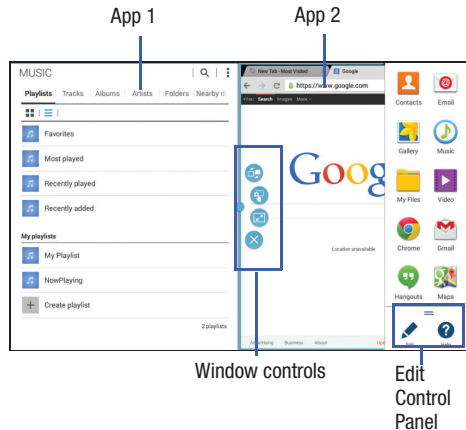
App 1

App 2

MUSIC

Playlists Tracks Albums Artists Folders Nearby d

Favorites

Most played

Recently played

Recently added

My playlists

My Playlist

NowPlaying

Create playlist

2 playlists

New Tab - Most Visited

Google

https://www.google.com

Web Search Images More

Goog

Location unavailable

Advertising Business About

Contacts

Email

Gallery

Music

My Files

Video

Chrome

Gmail

Hangouts

Maps

Edit

Help

Window controls

Edit Control Panel